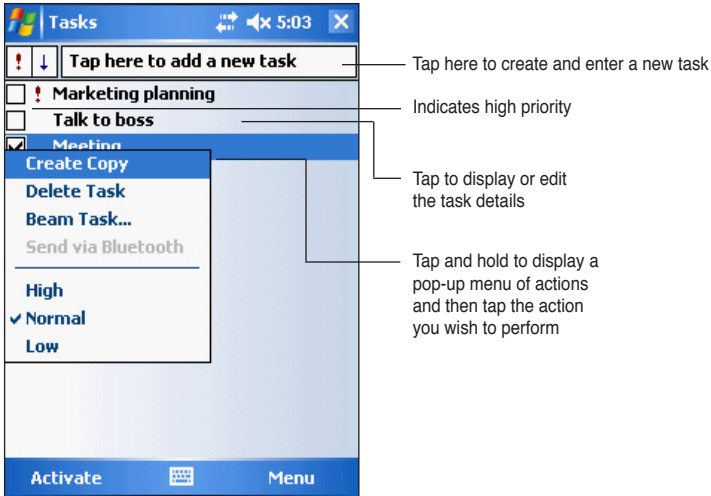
Tasks 5:03

! ↓ Tap here to add a new task

! Marketing planning

Talk to boss

Meeting

Create Copy

Delete Task

Beam Task...

Send via Bluetooth

High

✔ Normal

Low

Activate

Menu

Tap here to create and enter a new task

Indicates high priority

Tap to display or edit the task details

Tap and hold to display a pop-up menu of actions and then tap the action you wish to perform